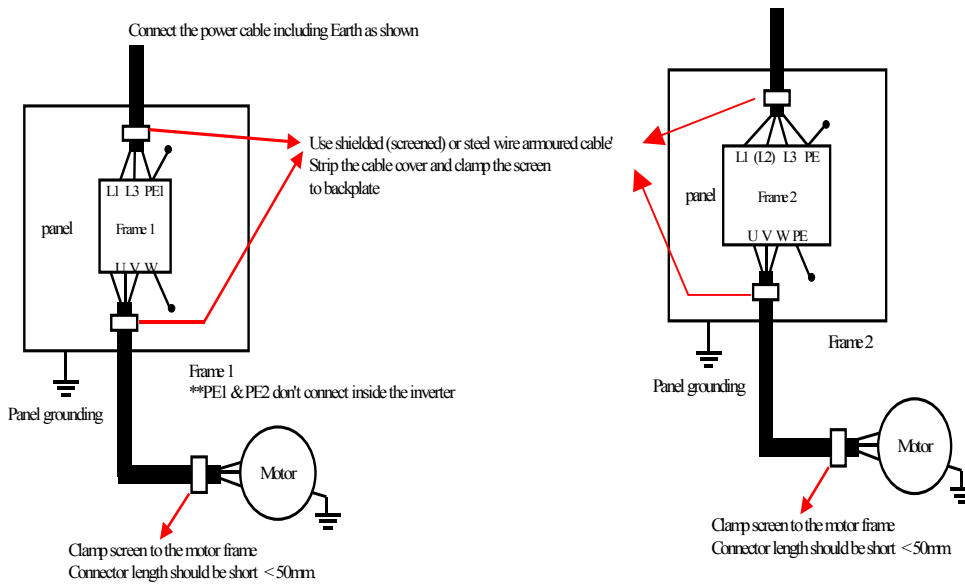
Connect the power cable including Earth as shown

Use shielded (screened) or steel wire armoured cable'
Strip the cable cover and clamp the screen to backplate

panel

L1 L3 PE1

Frame 1

U V W

Frame 1
**PE1 & PE2 don't connect inside the inverter

Panel grounding

Motor

Clamp screen to the motor frame
Connector length should be short <50mm.

panel

L1 (L2) L3 PE

Frame 2

U V W PE

Frame 2

Panel grounding

Motor

Clamp screen to the motor frame
Connector length should be short <50mm.